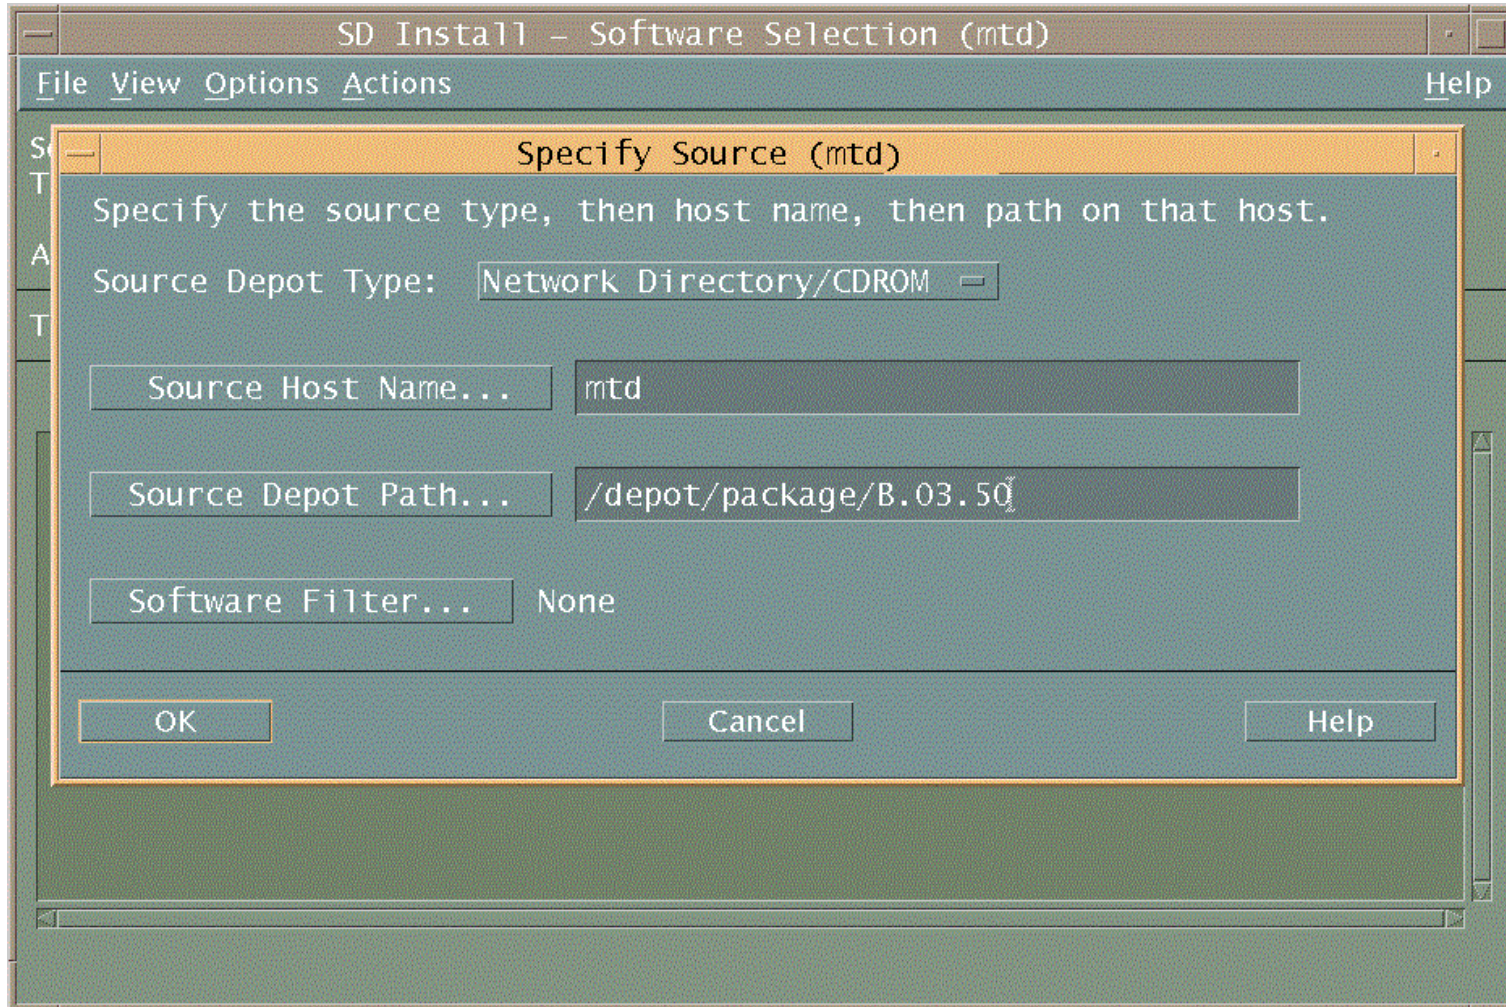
SD Install - Software Selection (mtd)

File View Options Actions Help

Se
T
A
T

Specify Source (mtd)

Specify the source type, then host name, then path on that host.

Source Depot Type: Network Directory/CDROM

Source Host Name... mtd

Source Depot Path... /depot/package/B.03.50

Software Filter... None

OK Cancel Help